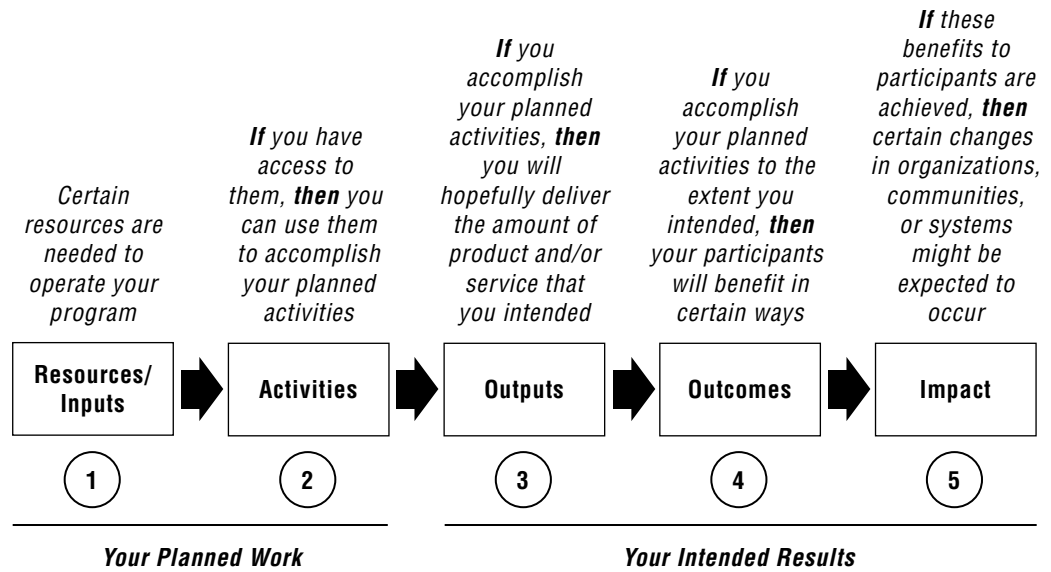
Certain resources are needed to operate your program

**If** you have access to them, **then** you can use them to accomplish your planned activities

**If** you accomplish your planned activities, **then** you will hopefully deliver the amount of product and/or service that you intended

**If** you accomplish your planned activities to the extent you intended, **then** your participants will benefit in certain ways

**If** these benefits to participants are achieved, **then** certain changes in organizations, communities, or systems might be expected to occur

Resources/ Inputs

Activities

Outputs

Outcomes

Impact

1

2

3

4

5

Your Planned Work

Your Intended Results